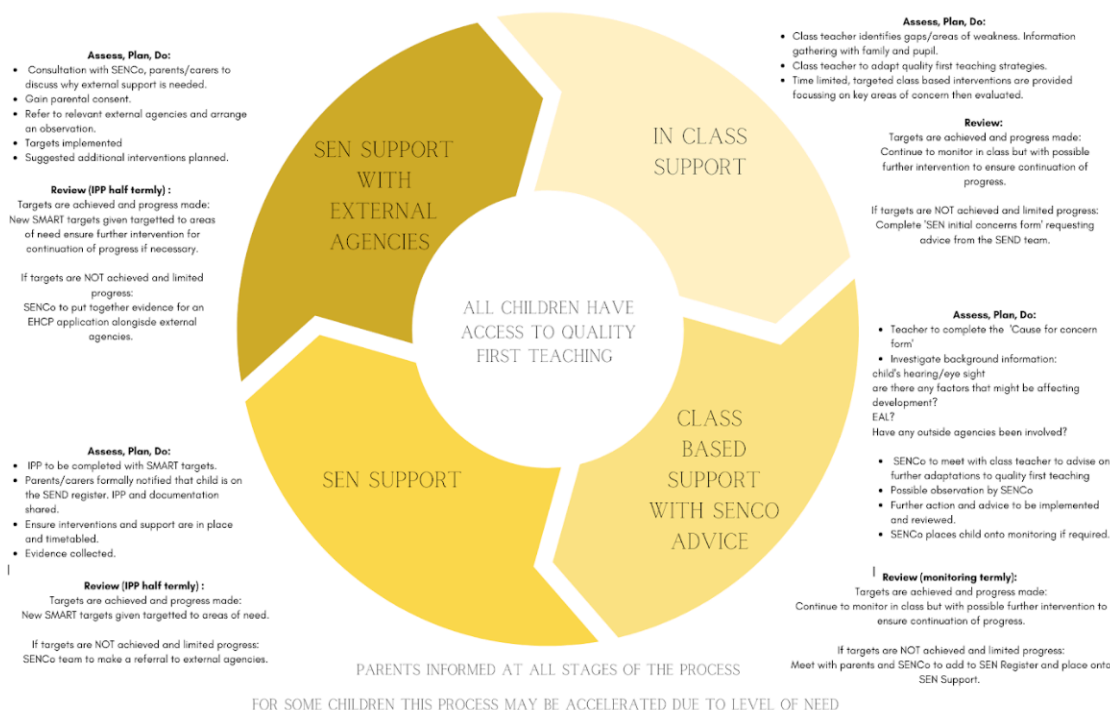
Assess, Plan, Do:

- Consultation with SENCo, parents/carers to discuss why external support is needed.
- Gain parental consent.
- Refer to relevant external agencies and arrange an observation.
- Targets implemented
- Suggested additional interventions planned.

Review (IPP half termly) :
Targets are achieved and progress made:
New SMART targets given targetted to areas of need ensure further intervention for continuation of progress if necessary.

If targets are NOT achieved and limited progress:
SENCo to put together evidence for an EHCP application alongisde external agencies.

SEN SUPPORT WITH EXTERNAL AGENCIES

IN CLASS SUPPORT

Assess, Plan, Do:

- Class teacher identifies gaps/areas of weakness. Information gathering with family and pupil.
- Class teacher to adapt quality first teaching strategies.
- Time limited, targeted class based interventions are provided focussing on key areas of concern then evaluated.

Review:
Targets are achieved and progress made:
Continue to monitor in class but with possible further intervention to ensure continuation of progress.

If targets are NOT achieved and limited progress:
Complete 'SEN initial concerns form' requesting advice from the SEND team.

ALL CHILDREN HAVE ACCESS TO QUALITY FIRST TEACHING

Assess, Plan, Do:

- Teacher to complete the 'Cause for concern form'
- Investigate background information:

child's hearing/eye sight
are there any factors that might be affecting development?
EAL?
Have any outside agencies been involved?

- SENCo to meet with class teacher to advise on further adaptations to quality first teaching
- Possible observation by SENCo
- Further action and advice to be implemented and reviewed.
- SENCo places child onto monitoring if required.

CLASS BASED SUPPORT WITH SENCO ADVICE

SEN SUPPORT

Assess, Plan, Do:

- IPP to be completed with SMART targets.
- Parents/carers formally notified that child is on the SEND register. IPP and documentation shared.
- Ensure interventions and support are in place and timetabled.
- Evidence collected.

Review (IPP half termly) :
Targets are achieved and progress made:
New SMART targets given targetted to areas of need.

If targets are NOT achieved and limited progress:
SENCo team to make a referral to external agencies.

Review (monitoring termly):
Targets are achieved and progress made:
Continue to monitor in class but with possible further intervention to ensure continuation of progress.

If targets are NOT achieved and limited progress:
Meet with parents and SENCo to add to SEN Register and place onto SEN Support.

PARENTS INFORMED AT ALL STAGES OF THE PROCESS

FOR SOME CHILDREN THIS PROCESS MAY BE ACCELERATED DUE TO LEVEL OF NEED